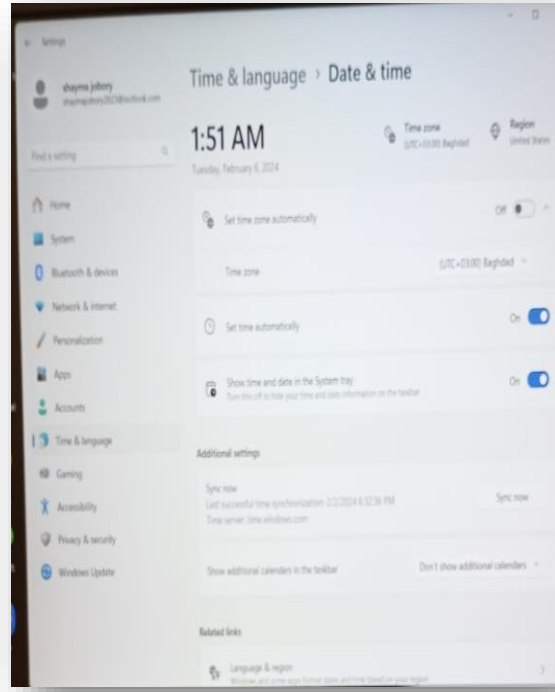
Settings

shayma johory
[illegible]@outlook.com

Find a setting

Home
System
Bluetooth & devices
Network & internet
Personalization
Apps
Accounts
Time & language
Gaming
Accessibility
Privacy & security
Windows Update

Time & language › Date & time

1:51 AM
Tuesday, February 6, 2024

Time zone
(UTC+03:00) Baghdad

Region
United States

Set time zone automatically
Off

Time zone
(UTC+03:00) Baghdad

Set time automatically
On

Show time and date in the System tray
Turn this off to hide your time and date information on the taskbar
On

Additional settings

Sync now
Last successful time synchronization: 2/2/2024 4:32:56 PM
Time server: time.windows.com
Sync now

Show additional calendars in the taskbar
Don't show additional calendars

Related links

Language & region
Windows and some apps format dates and time based on your region